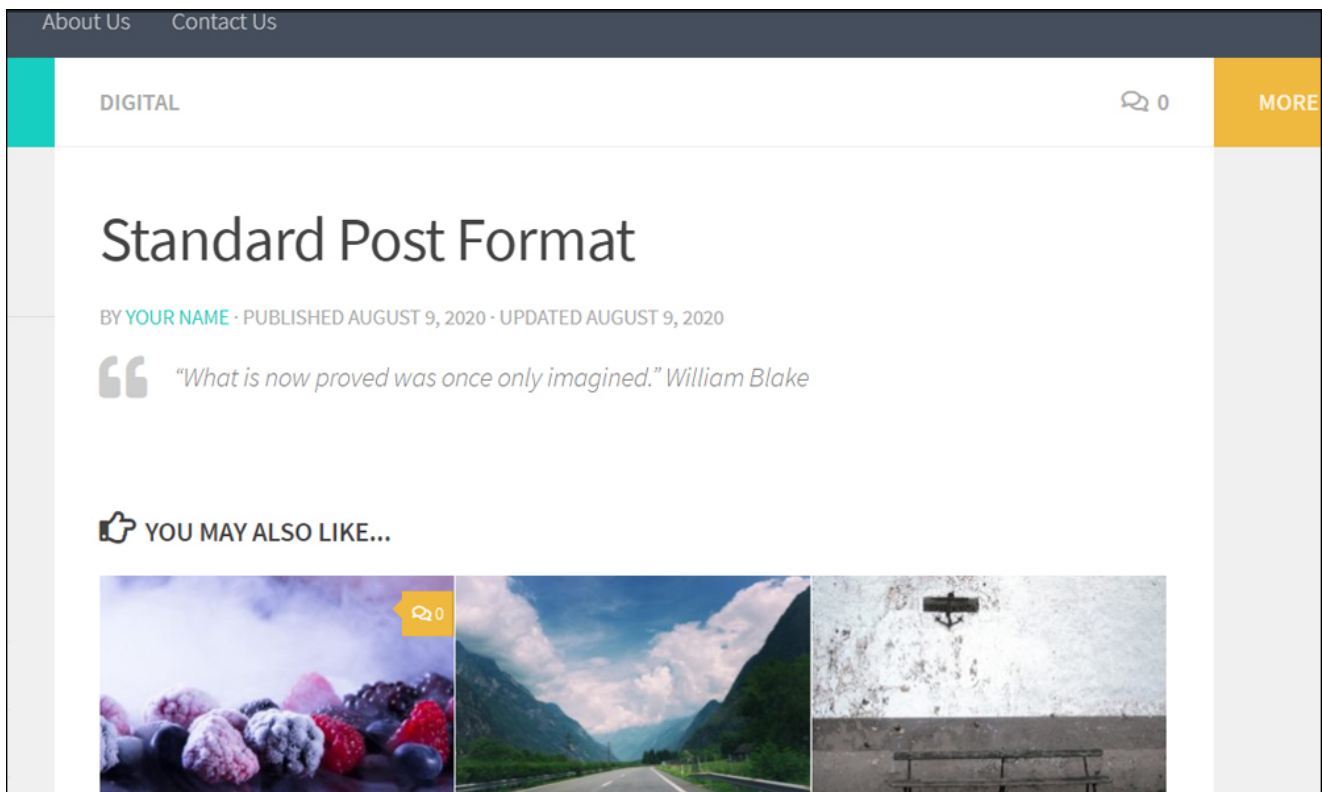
About Us Contact Us

DIGITAL

0

MORE

Standard Post Format

BY YOUR NAME · PUBLISHED AUGUST 9, 2020 · UPDATED AUGUST 9, 2020

“What is now proved was once only imagined.” William Blake

YOU MAY ALSO LIKE...

0